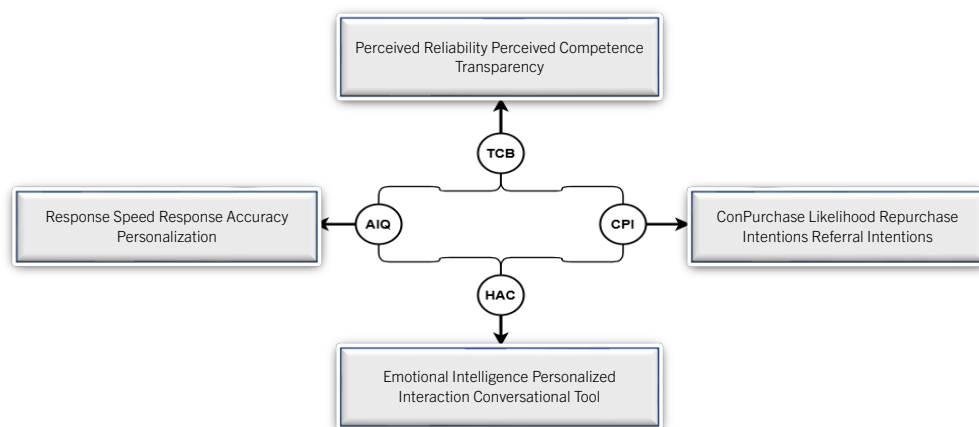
Perceived Reliability Perceived Competence Transparency

TCB

Response Speed Response Accuracy Personalization

AIQ

CPI

ConPurchase Likelihood Repurchase Intentions Referral Intentions

HAC

Emotional Intelligence Personalized Interaction Conversational Tool